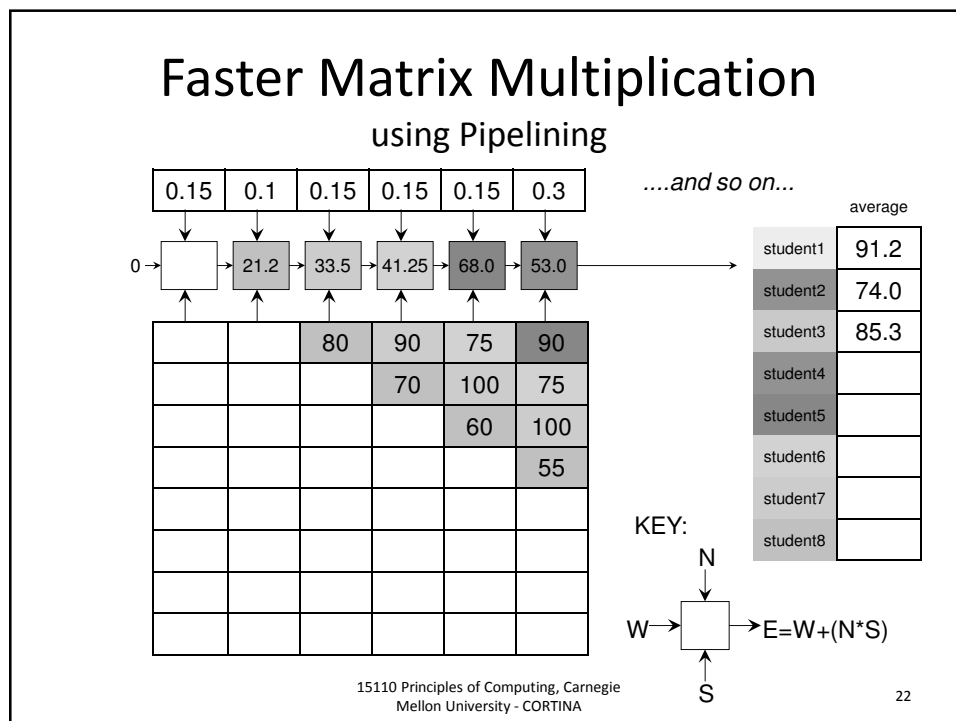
Faster Matrix Multiplication

using Pipelining

| 0.15 | 0.1 | 0.15 | 0.15 | 0.15 | 0.3 |
|---|---|---|---|---|---|

....and so on...

0

| | 21.2 | 33.5 | 41.25 | 68.0 | 53.0 |
|---|---|---|---|---|---|

| | | | | | |
|---|---|---|---|---|---|
| | | 80 | 90 | 75 | 90 |
| | | | 70 | 100 | 75 |
| | | | | 60 | 100 |
| | | | | | 55 |
| | | | | | |
| | | | | | |
| | | | | | |
| | | | | | |

| | average |
|---|---|
| student1 | 91.2 |
| student2 | 74.0 |
| student3 | 85.3 |
| student4 | |
| student5 | |
| student6 | |
| student7 | |
| student8 | |

KEY:

N

W

E=W+(N*S)

S

15110 Principles of Computing, Carnegie Mellon University - CORTINA

22